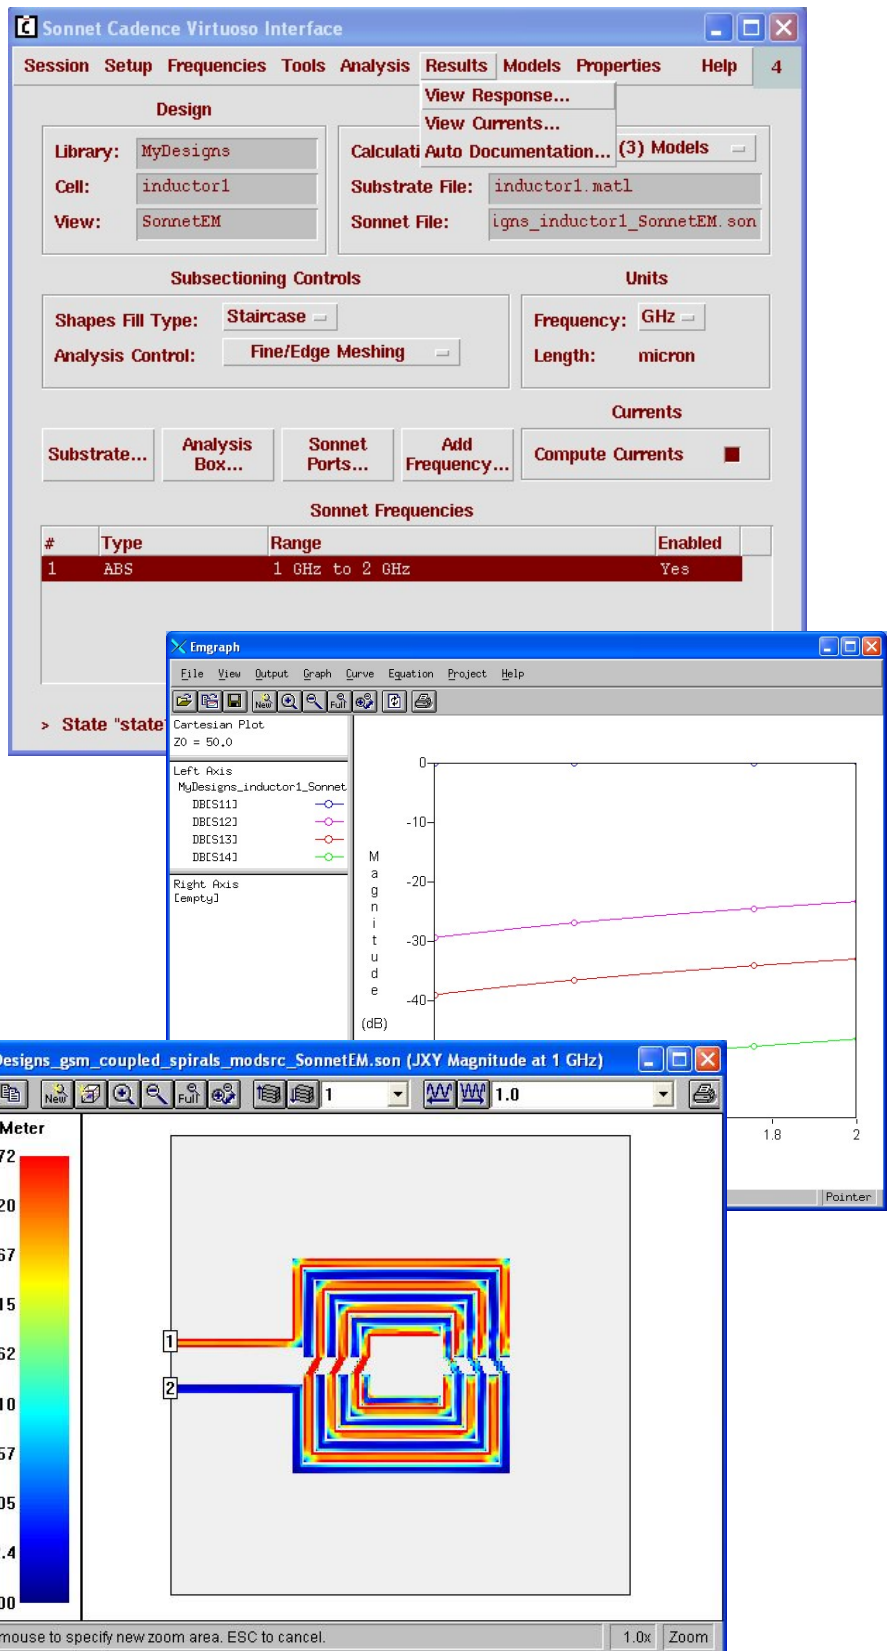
Sonnet Cadence Virtuoso Interface

Session Setup Frequencies Tools Analysis Results Models Properties Help 4

View Response...
View Currents...
Auto Documentation...

Design

Library: MyDesigns
Cell: inductor1
View: SonnetEM

Calculati (3) Models
Substrate File: inductor1.matl
Sonnet File: igns_inductor1_SonnetEM.son

Subsectioning Controls

Shapes Fill Type: Staircase
Analysis Control: Fine/Edge Meshing

Units

Frequency: GHz
Length: micron

Currents

Substrate... Analysis Box... Sonnet Ports... Add Frequency... Compute Currents

Sonnet Frequencies

| # | Type | Range | Enabled |
|---|---|---|---|
| 1 | ABS | 1 GHz to 2 GHz | Yes |

> State "state

Emgraph

File View Output Graph Curve Equation Project Help

New Full

Cartesian Plot
Z0 = 50.0

Left Axis
MyDesigns_inductor1_Sonnet
DB[S11]
DB[S12]
DB[S13]
DB[S14]

Right Axis
[empty]

0
-10
-20
-30
-40

M a g n i t u d e
(dB)

1.8
2

Pointer

esigns_gsm_coupled_spirals_modsrc_SonnetEM.son (JXY Magnitude at 1 GHz)

New Full 1 1.0

Meter
72
20
67
15
62
10
57
05
.4
00

1
2

mouse to specify new zoom area. ESC to cancel.
1.0x Zoom